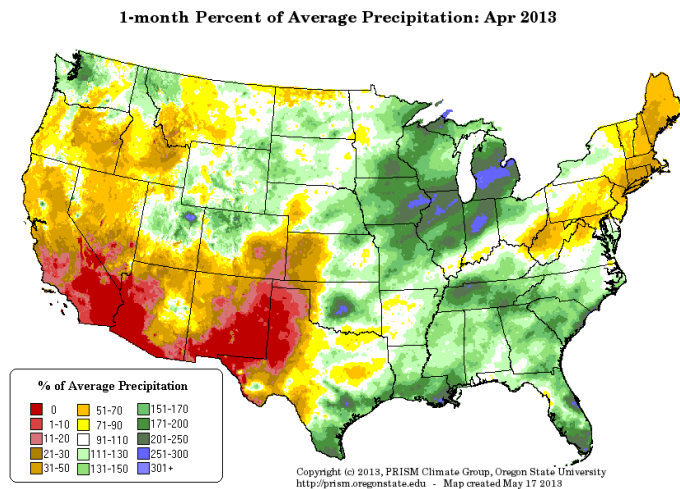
1-month Percent of Average Precipitation: Apr 2013

% of Average Precipitation

| | | |
|---|---|---|
| 0 | 51-70 | 151-170 |
| 1-10 | 71-90 | 171-200 |
| 11-20 | 91-110 | 201-250 |
| 21-30 | 111-130 | 251-300 |
| 31-50 | 131-150 | 301+ |

Copyright (c) 2013, PRISM Climate Group, Oregon State University
http://prism.oregonstate.edu - Map created May 17 2013